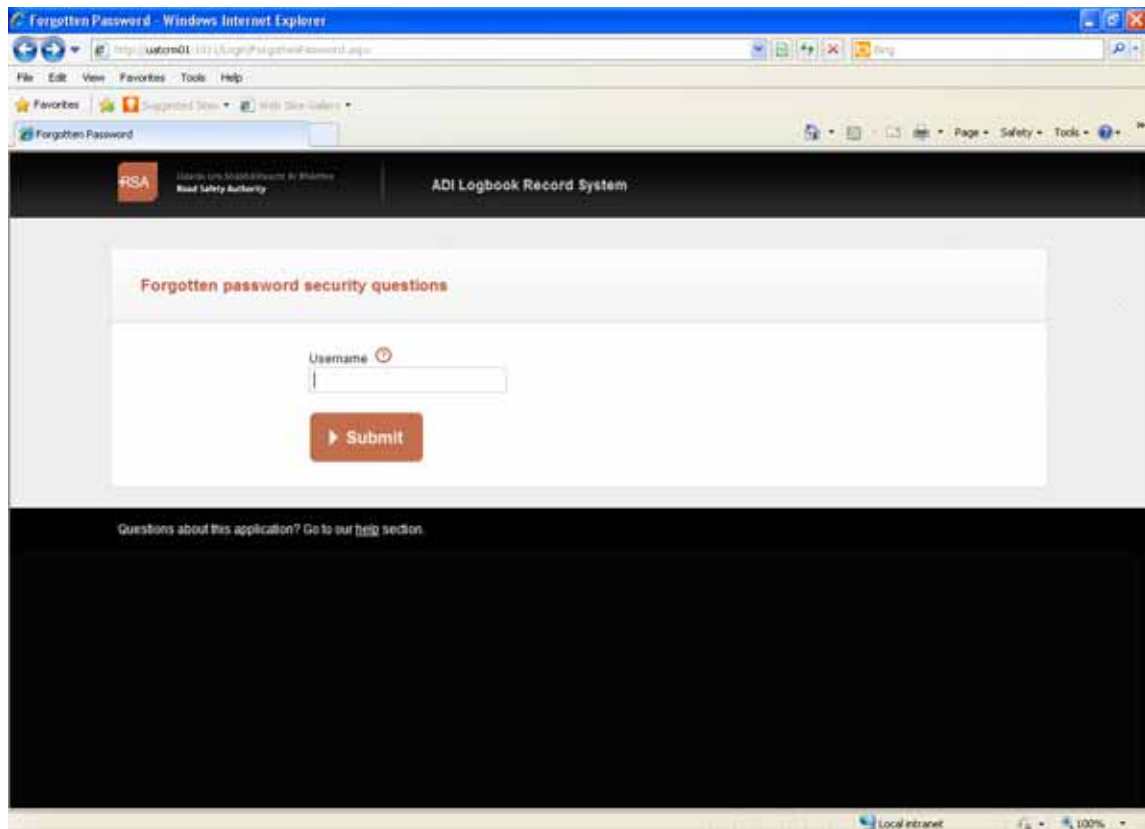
Forgotten Password - Windows Internet Explorer

http://uatcrm01 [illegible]/Login/ForgottenPassword.aspx

Bing

File Edit View Favorites Tools Help

Favorites Suggested Sites Web Slice Gallery

Forgotten Password

Page Safety Tools

RSA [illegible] Road Safety Authority

ADI Logbook Record System

Forgotten password security questions

Username

Submit

Questions about this application? Go to our help section.

Local intranet 100%